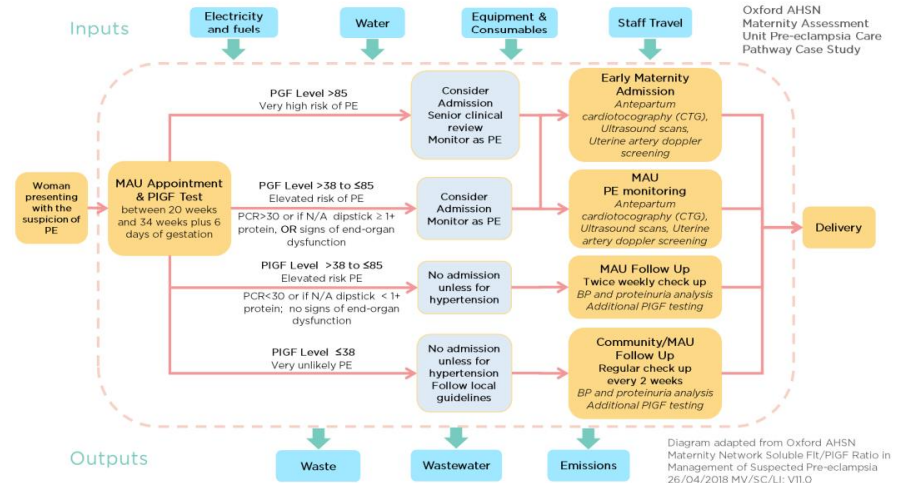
Inputs

Electricity and fuels

Water

Equipment & Consumables

Staff Travel

Oxford AHSN Maternity Assessment Unit Pre-eclampsia Care Pathway Case Study

Woman presenting with the suspicion of PE

MAU Appointment & PlGF Test between 20 weeks and 34 weeks plus 6 days of gestation

PGF Level >85
Very high risk of PE

PGF Level >38 to ≤85
Elevated risk of PE

PCR>30 or if N/A dipstick ≥ 1+ protein, OR signs of end-organ dysfunction

PlGF Level >38 to ≤85
Elevated risk PE

PCR<30 or if N/A dipstick < 1+ protein; no signs of end-organ dysfunction

PlGF Level ≤38
Very unlikely PE

Consider Admission Senior clinical review Monitor as PE

Consider Admission Monitor as PE

No admission unless for hypertension

No admission unless for hypertension Follow local guidelines

Early Maternity Admission
Antepartum cardiotocography (CTG), Ultrasound scans, Uterine artery doppler screening

MAU PE monitoring
Antepartum cardiotocography (CTG), Ultrasound scans, Uterine artery doppler screening

MAU Follow Up
Twice weekly check up
BP and proteinuria analysis
Additional PlGF testing

Community/MAU Follow Up
Regular check up every 2 weeks
BP and proteinuria analysis
Additional PlGF testing

Delivery

Outputs

Waste

Wastewater

Emissions

Diagram adapted from Oxford AHSN Maternity Network Soluble Flt/PlGF Ratio in Management of Suspected Pre-eclampsia 26/04/2018 MV/SC/LI: V11.0